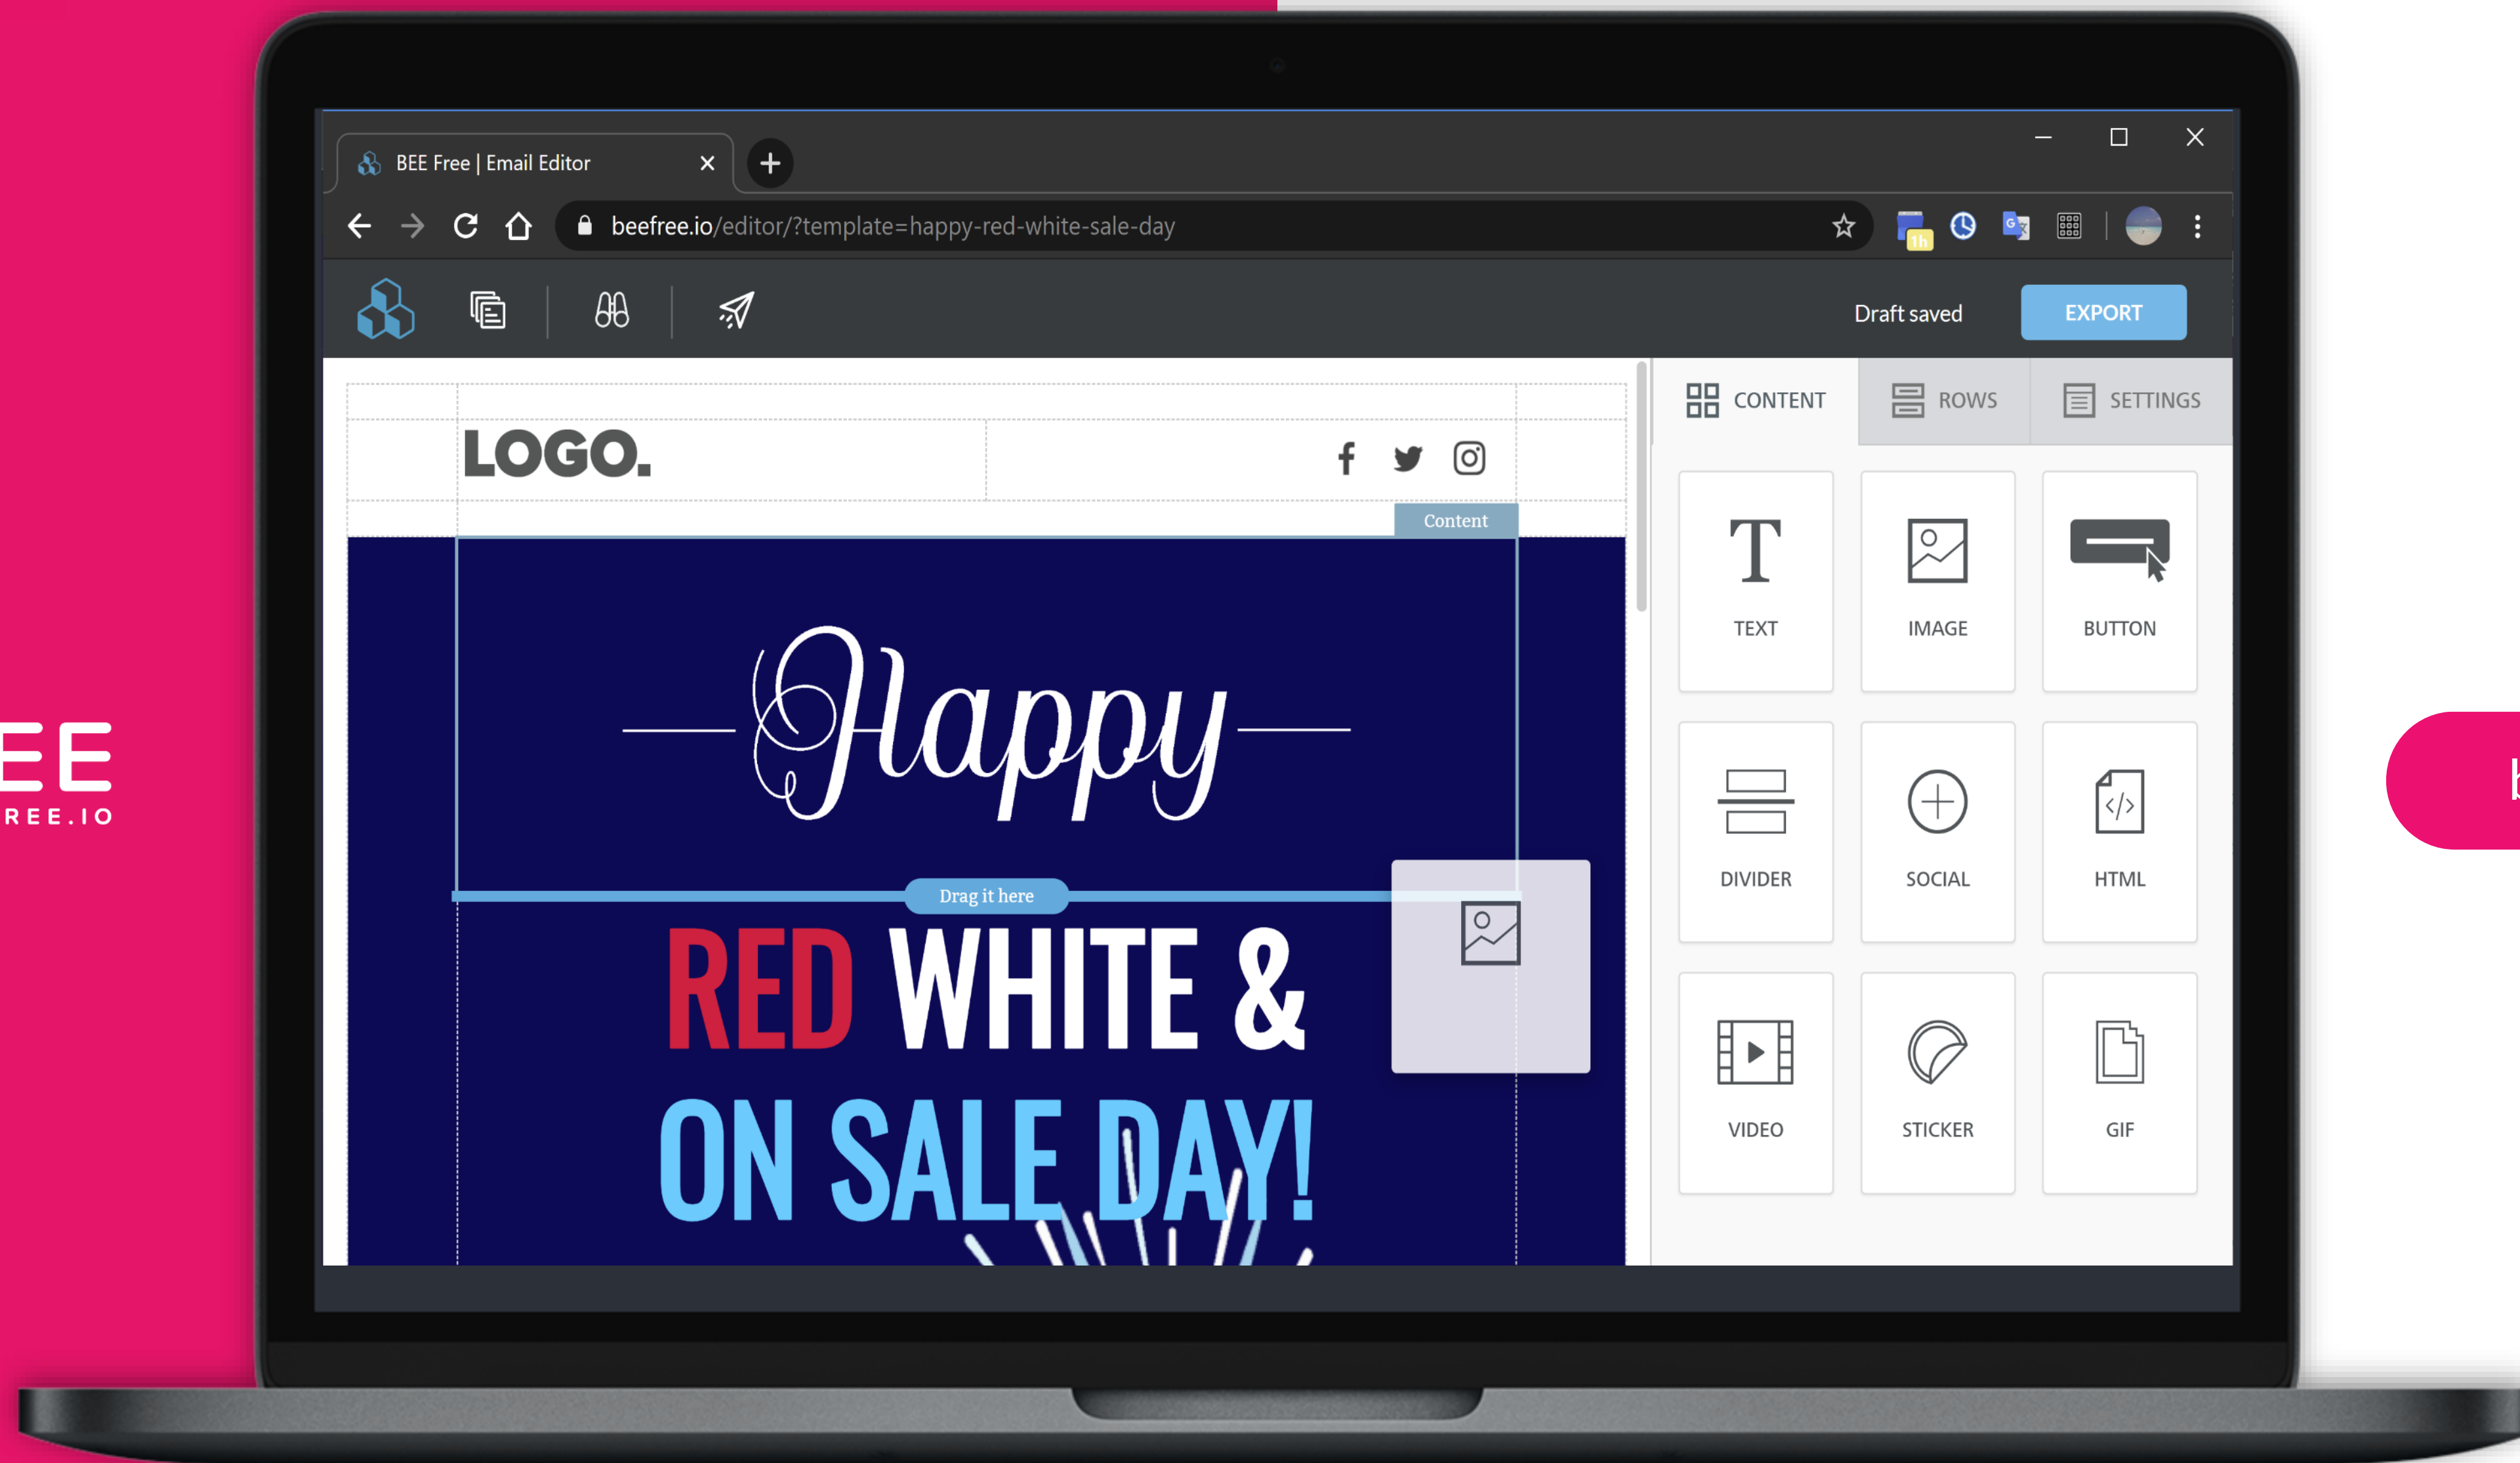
EE
REE.IO

BEE Free | Email Editor

beefree.io/editor/?template=happy-red-white-sale-day

Draft saved
EXPORT

CONTENT
ROWS
SETTINGS

LOGO.

Content

Happy

Drag it here

RED WHITE &
ON SALE DAY!

TEXT
IMAGE
BUTTON
DIVIDER
SOCIAL
HTML
VIDEO
STICKER
GIF